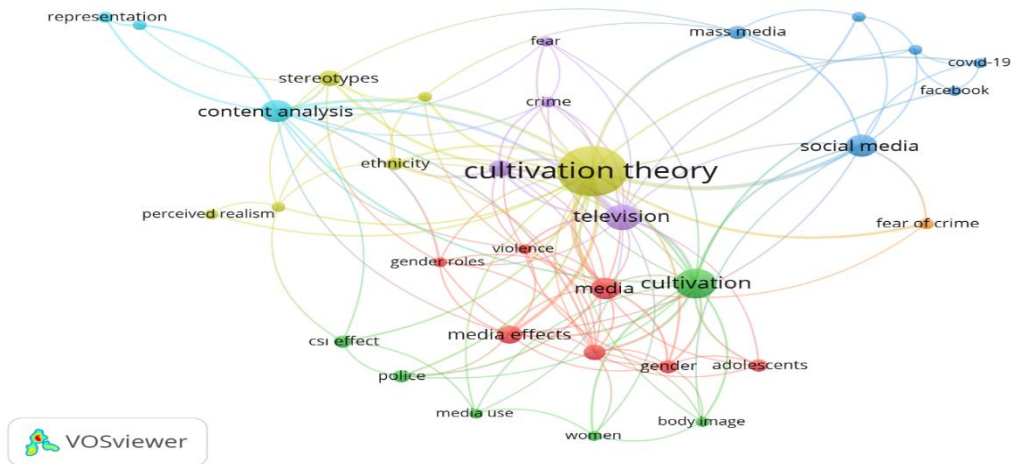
representation
fear
mass media
covid-19
stereotypes
facebook
crime
content analysis
social media
ethnicity
cultivation theory
television
perceived realism
fear of crime
violence
gender roles
media
cultivation
media effects
csi effect
gender
adolescents
police
media use
body image
women
VOSviewer